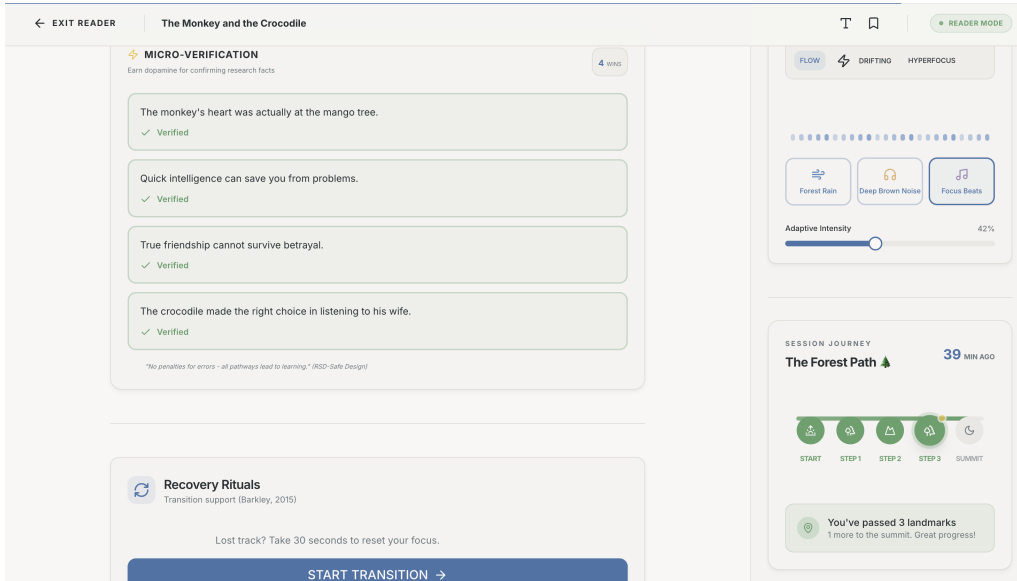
← EXIT READER

The Monkey and the Crocodile

T

• READER MODE

MICRO-VERIFICATION

Earn dopamine for confirming research facts

4 WINS

The monkey's heart was actually at the mango tree.

✓ Verified

Quick intelligence can save you from problems.

✓ Verified

True friendship cannot survive betrayal.

✓ Verified

The crocodile made the right choice in listening to his wife.

✓ Verified

"No penalties for errors - all pathways lead to learning." (RSD-Safe Design)

Recovery Rituals

Transition support (Barkley, 2015)

Lost track? Take 30 seconds to reset your focus.

START TRANSITION →

FLOW

DRIFTING

HYPERFOCUS

Forest Rain

Deep Brown Noise

Focus Beats

Adaptive Intensity

42%

SESSION JOURNEY

The Forest Path

39 MIN AGO

START

STEP 1

STEP 2

STEP 3

SUMMIT

You've passed 3 landmarks

1 more to the summit. Great progress!